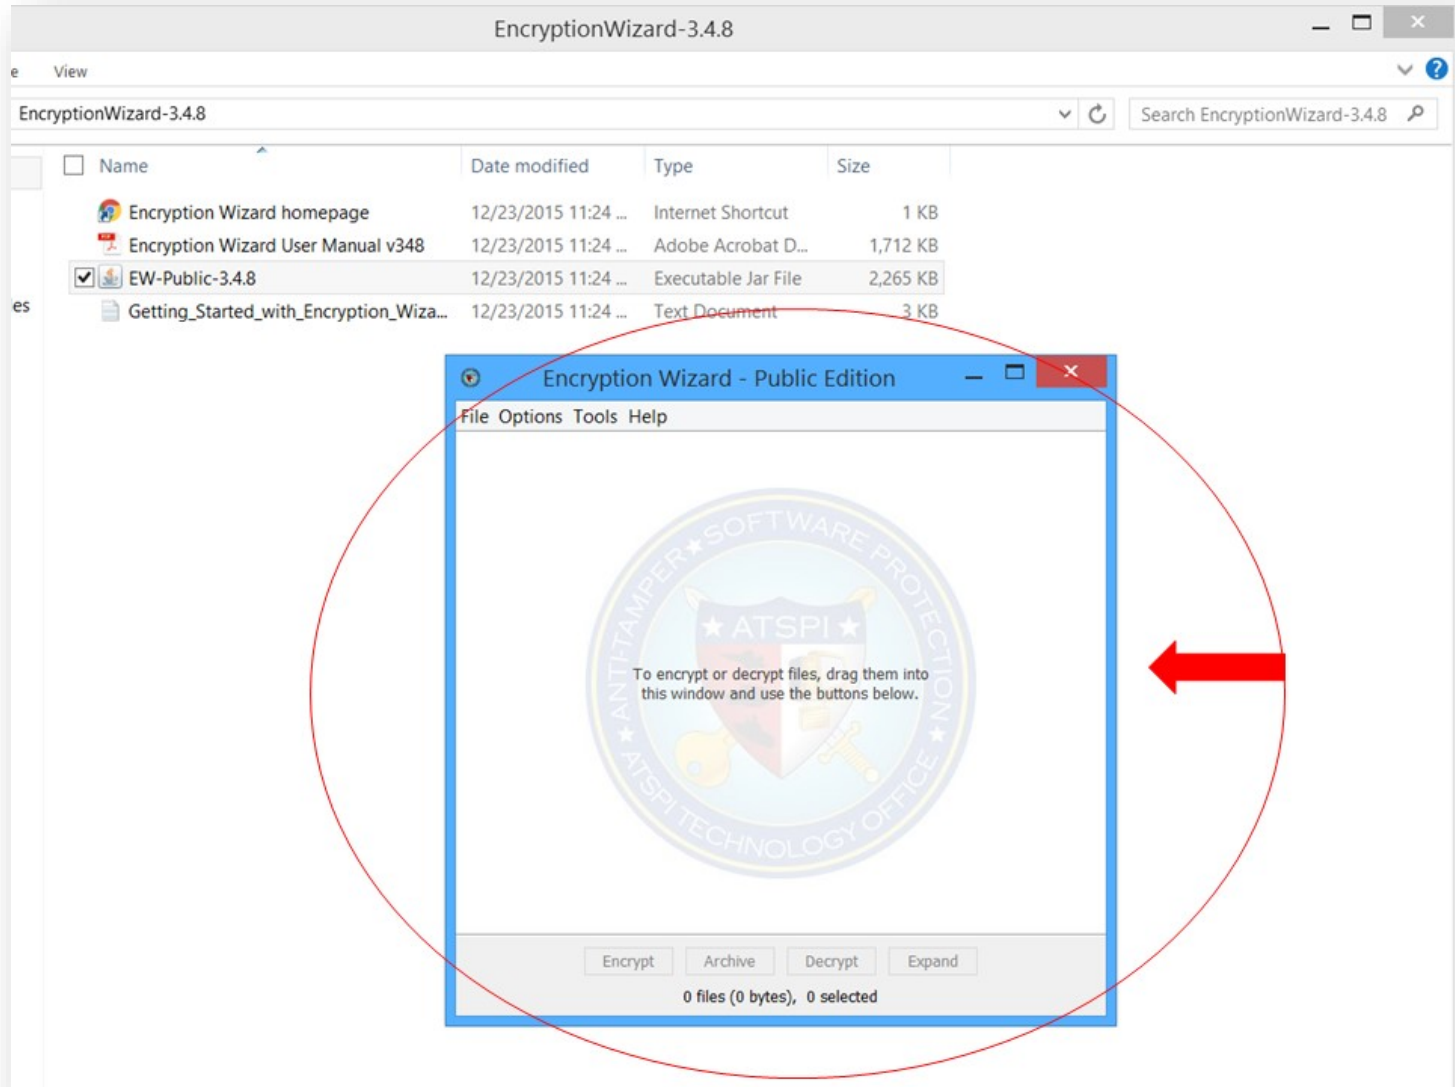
EncryptionWizard-3.4.8

e View

EncryptionWizard-3.4.8

Search EncryptionWizard-3.4.8

| Name | Date modified | Type | Size |
|---|---|---|---|
| Encryption Wizard homepage | 12/23/2015 11:24 ... | Internet Shortcut | 1 KB |
| Encryption Wizard User Manual v348 | 12/23/2015 11:24 ... | Adobe Acrobat D... | 1,712 KB |
| EW-Public-3.4.8 | 12/23/2015 11:24 ... | Executable Jar File | 2,265 KB |
| Getting_Started_with_Encryption_Wiza... | 12/23/2015 11:24 ... | Text Document | 3 KB |

es

Encryption Wizard - Public Edition

File Options Tools Help

ANTI-TAMPER★SOFTWARE PROTECTION
★ ATSPI ★
ATSPI TECHNOLOGY OFFICE

To encrypt or decrypt files, drag them into this window and use the buttons below.

Encrypt Archive Decrypt Expand

0 files (0 bytes), 0 selected